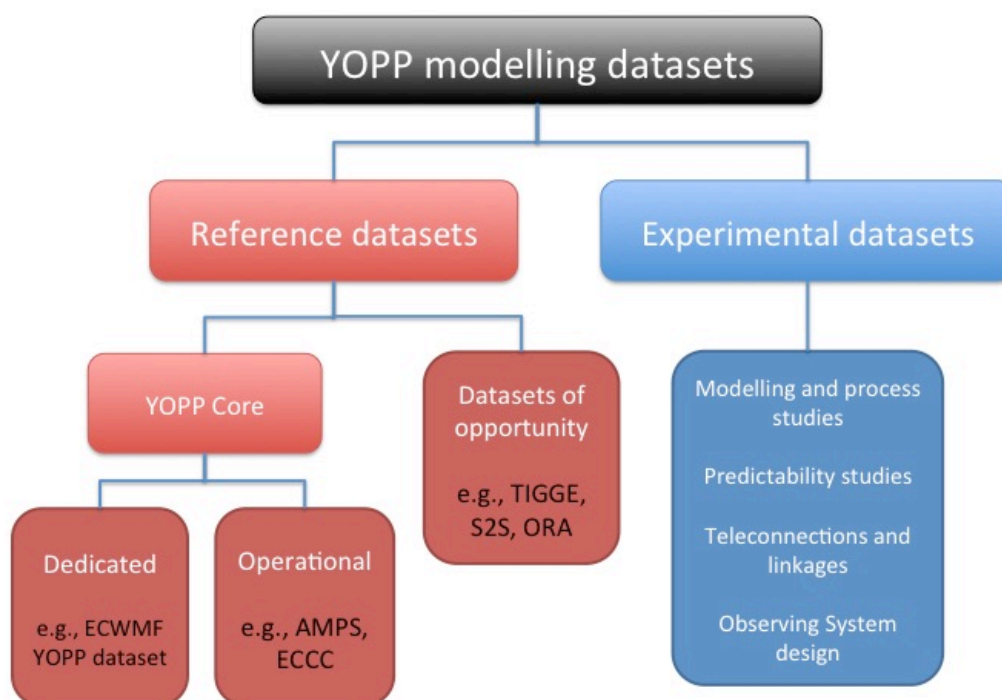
YOPP modelling datasets

Reference datasets

Experimental datasets

YOPP Core

Datasets of opportunity

e.g., TIGGE, S2S, ORA

Modelling and process studies

Predictability studies

Teleconnections and linkages

Observing System design

Dedicated

e.g., ECWMF YOPP dataset

Operational

e.g., AMPS, ECCC